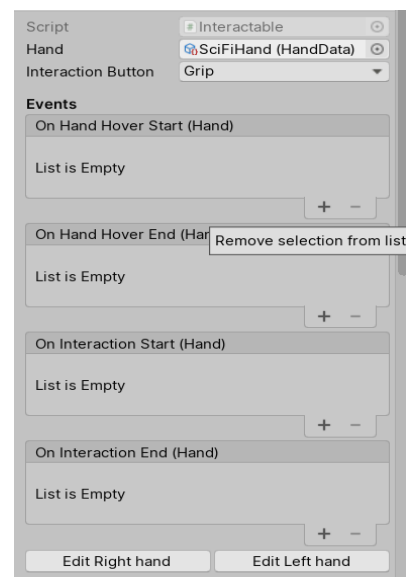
Script Interactable
Hand SciFiHand (HandData)
Interaction Button Grip

Events
On Hand Hover Start (Hand)

List is Empty

+ −

On Hand Hover End (Har

Remove selection from list

List is Empty

+ −

On Interaction Start (Hand)

List is Empty

+ −

On Interaction End (Hand)

List is Empty

+ −

Edit Right hand
Edit Left hand